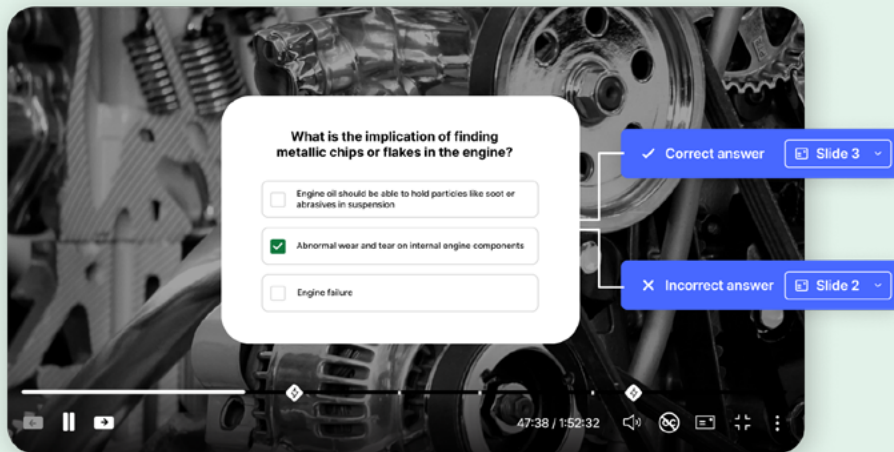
What is the implication of finding metallic chips or flakes in the engine?

Engine oil should be able to hold particles like soot or abrasives in suspension

Abnormal wear and tear on internal engine components

Engine failure

✓ Correct answer

Slide 3

✕ Incorrect answer

Slide 2

47:38 / 1:52:32